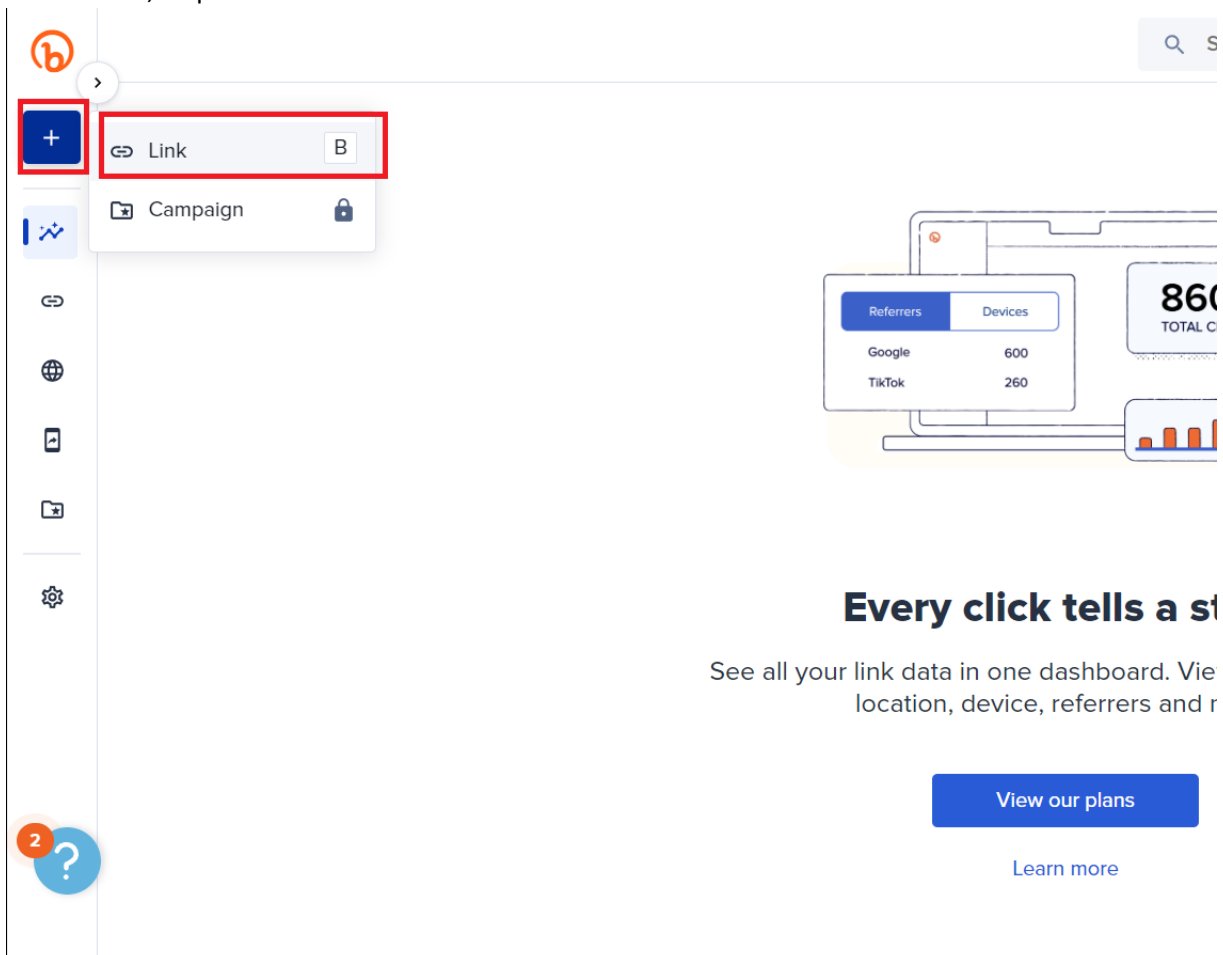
+

Link B

Campaign

S

Referrers Devices

Google 600

TikTok 260

860

TOTAL C

Every click tells a st

See all your link data in one dashboard. Vie location, device, referrers and r

View our plans

Learn more

2

?